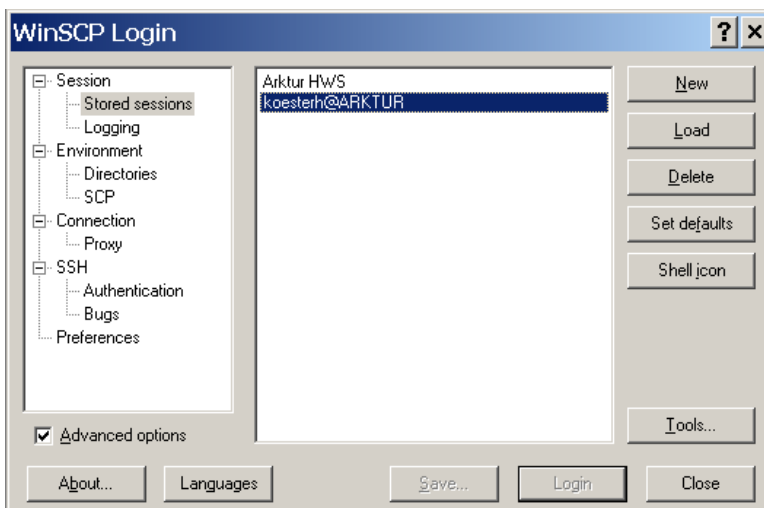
WinSCP Login
? ×

Session
Stored sessions
Logging
Environment
Directories
SCP
Connection
Proxy
SSH
Authentication
Bugs
Preferences

Arktur HWS
koesterh@ARKTUR

New
Load
Delete
Set defaults
Shell icon
Tools...

Advanced options

About...
Languages
Save...
Login
Close